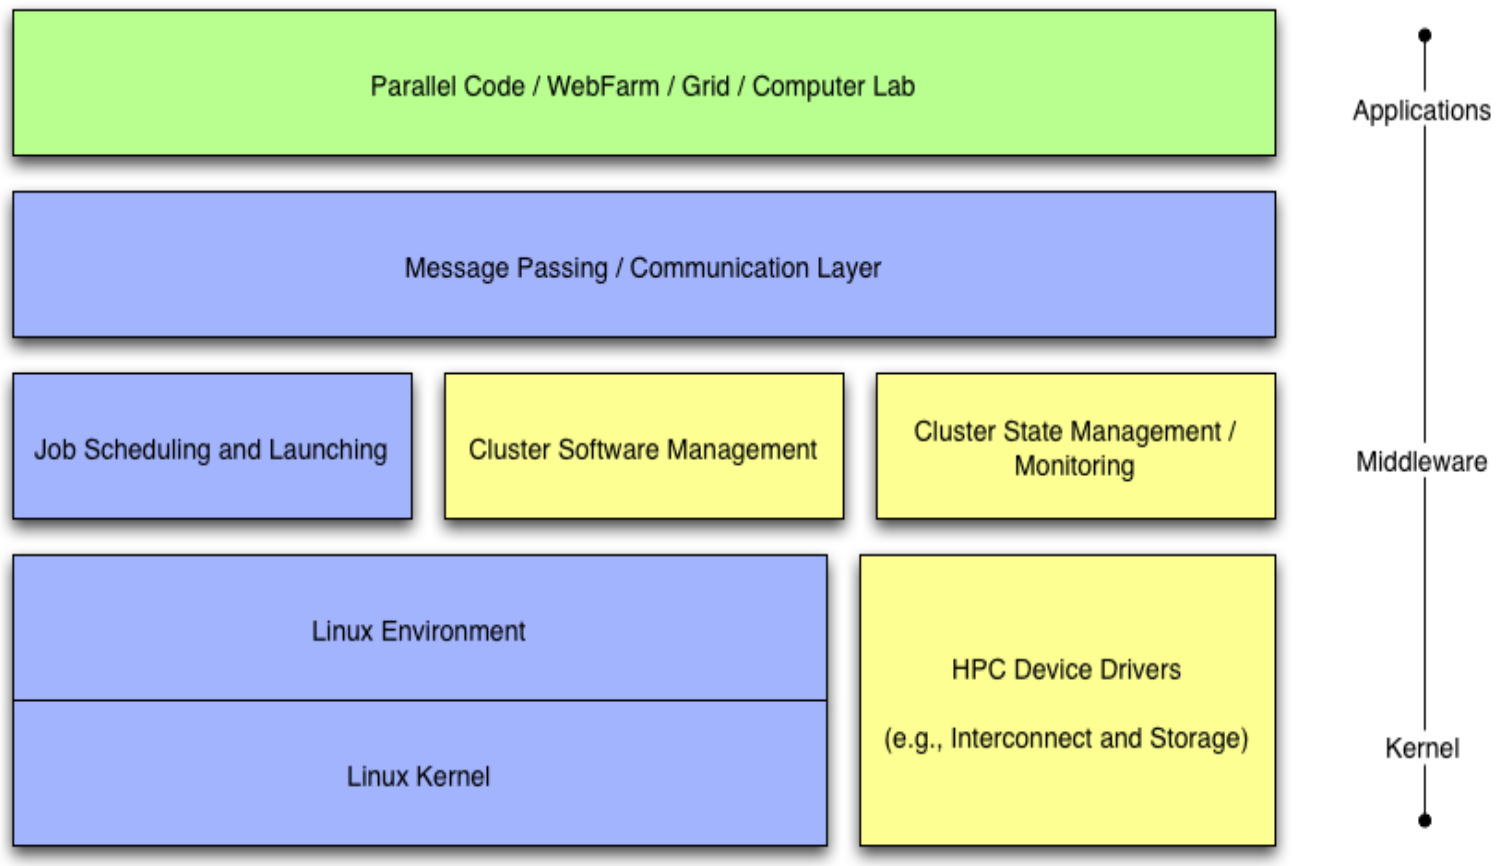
Parallel Code / WebFarm / Grid / Computer Lab

Message Passing / Communication Layer

Job Scheduling and Launching

Cluster Software Management

Cluster State Management / Monitoring

Linux Environment

Linux Kernel

HPC Device Drivers

(e.g., Interconnect and Storage)

Applications

Middleware

Kernel